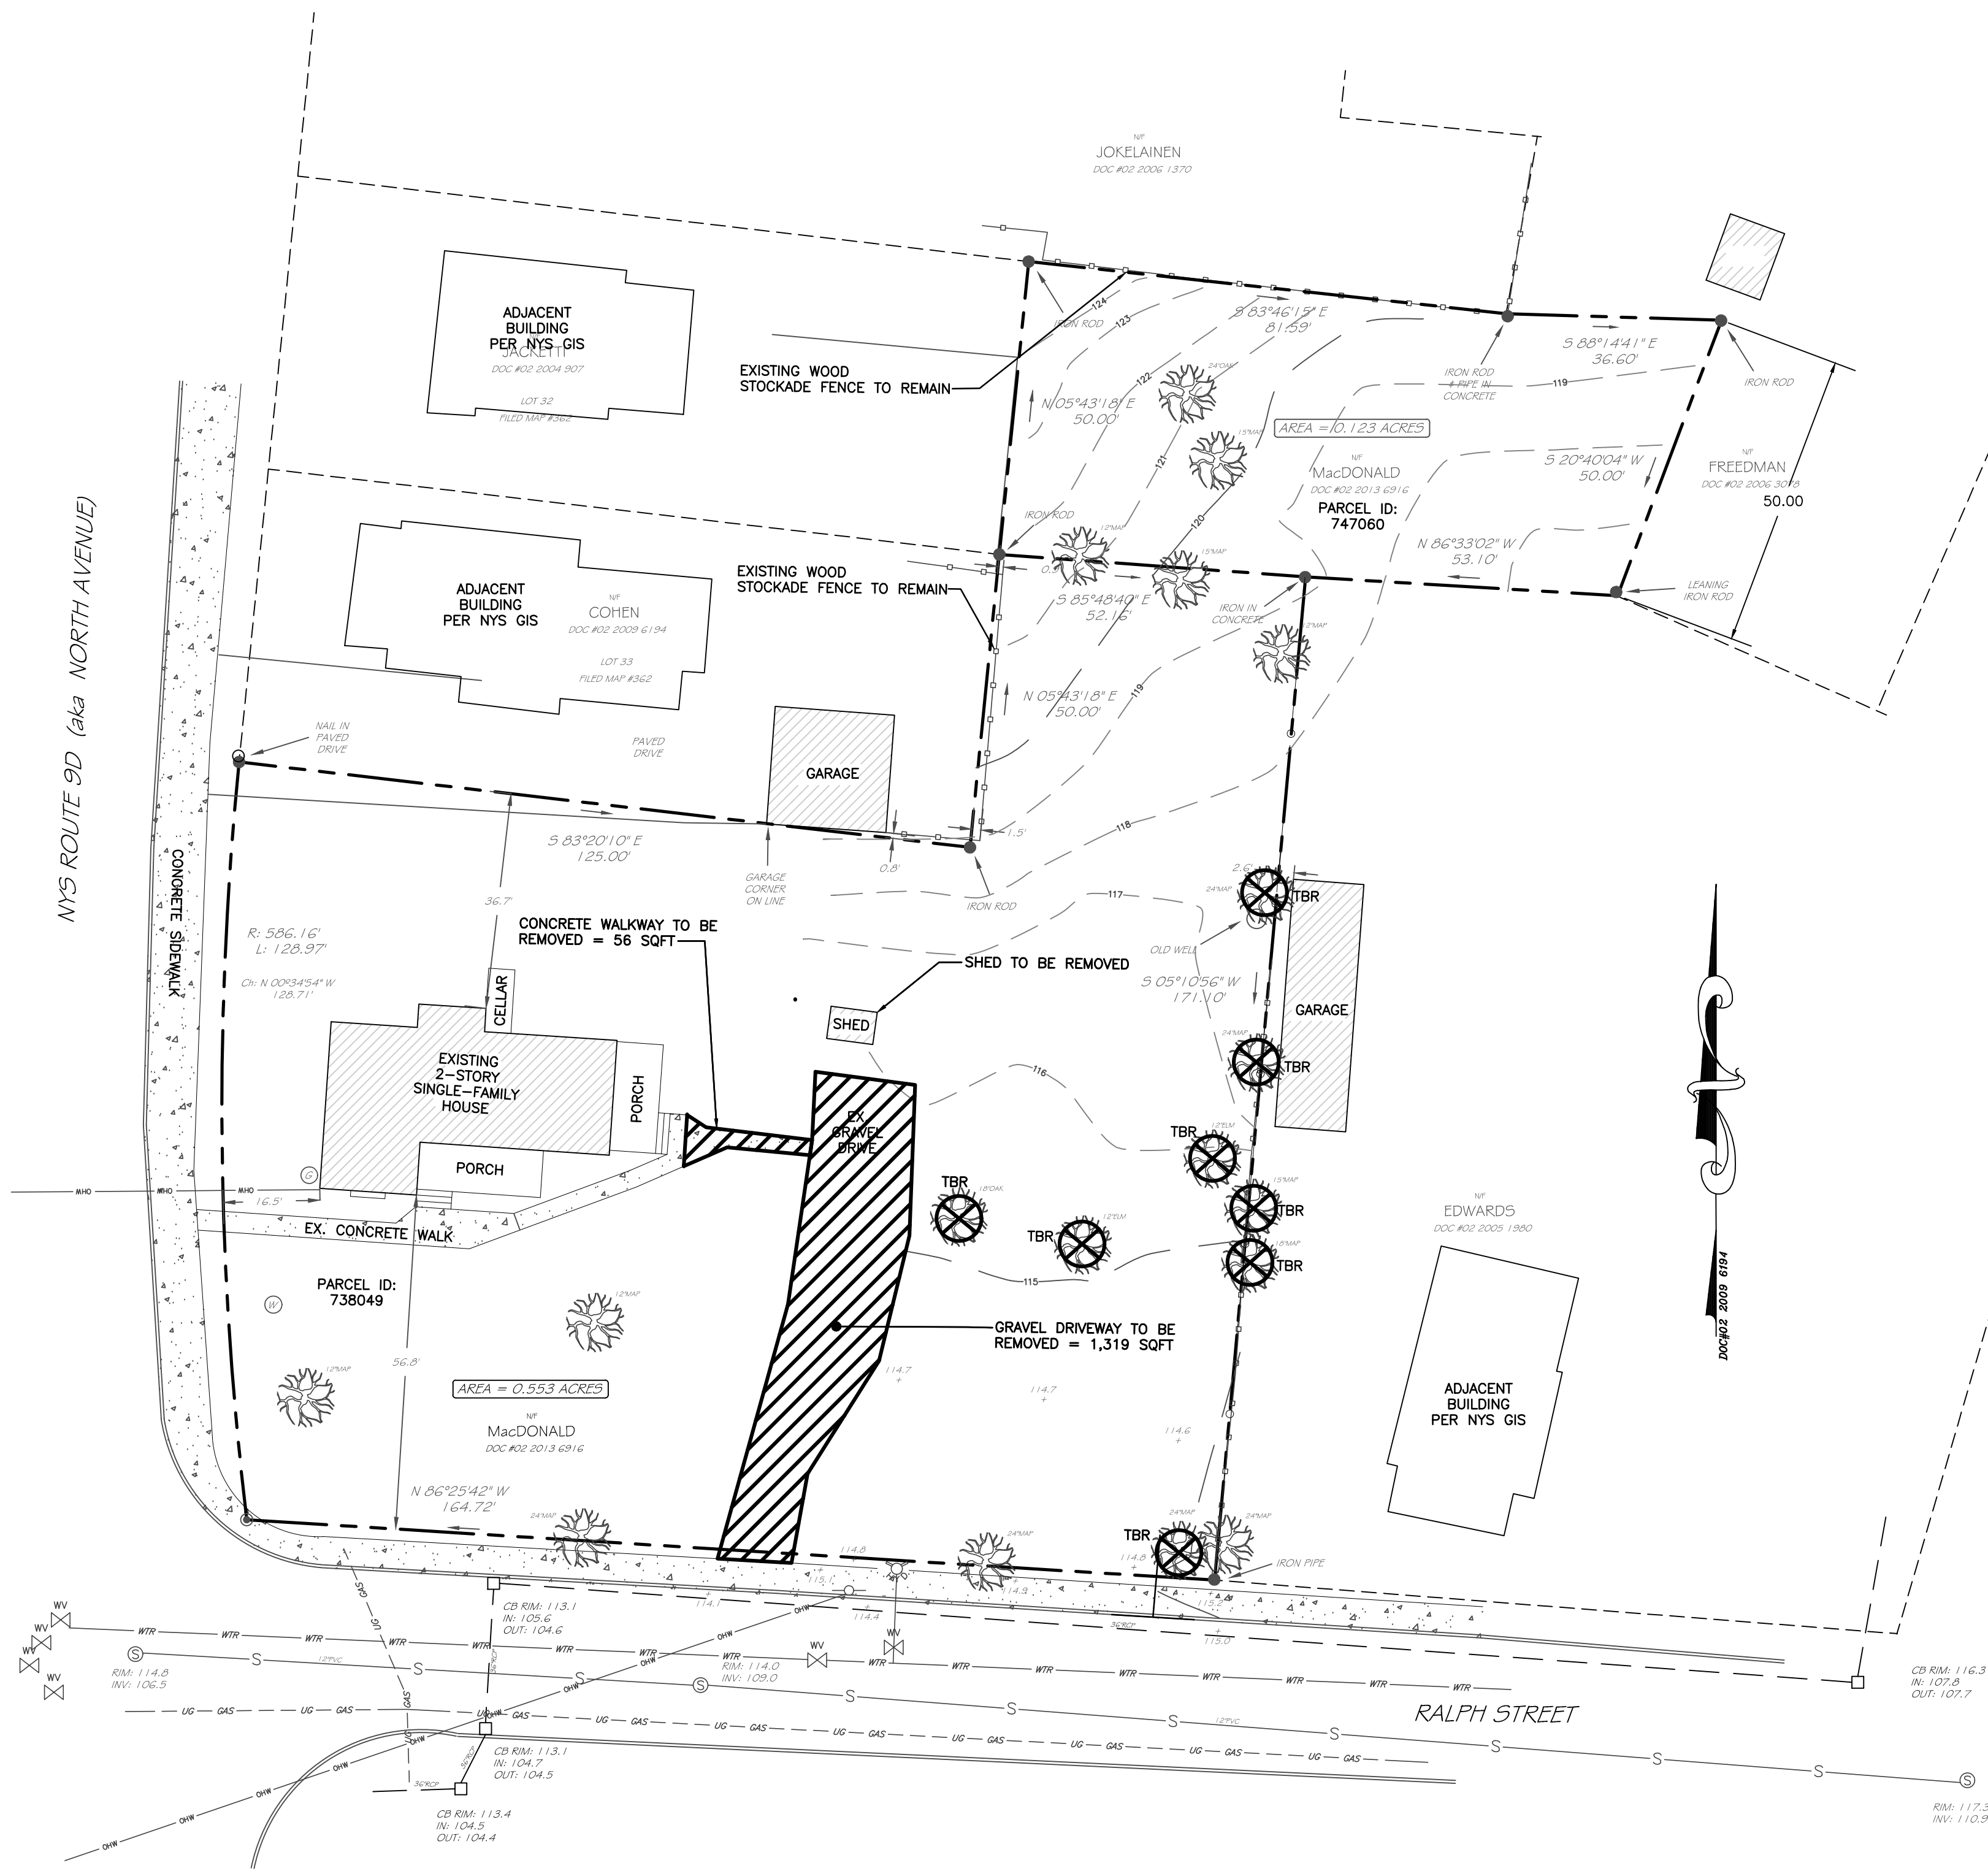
N/F
JOKELAINEN
DOC #02 2006 1370

ADJACENT BUILDING PER NYS GIS
JACKETTI
DOC #02 2004 907
LOT 32
FILED MAP #362

EXISTING WOOD STOCKADE FENCE TO REMAIN

IRON ROD
124
123
122
121
120
119
S 83°46'15" E
81.59'
24"OAK
15"MAP
N 05°43'18" E
50.00'
AREA = 0.123 ACRES
N/F
MacDONALD
DOC #02 2013 6916
PARCEL ID:
747060
IRON ROD & PIPE IN CONCRETE
S 88°14'41" E
36.60'
IRON ROD
S 20°40'04" W
50.00'
N/F
FREEDMAN
DOC #02 2006 3078
50.00
N 86°33'02" W
53.10'
LEANING IRON ROD

ADJACENT BUILDING PER NYS GIS
N/F
COHEN
DOC #02 2009 6194
LOT 33
FILED MAP #362

EXISTING WOOD STOCKADE FENCE TO REMAIN
IRON ROD
12"MAP
15"MAP
S 85°48'40" E
52.16'
IRON IN CONCRETE
12"MAP
N 05°43'18" E
50.00'

NYS ROUTE 9D (aka NORTH AVENUE)
CONCRETE SIDEWALK

NAIL IN PAVED DRIVE
PAVED DRIVE
GARAGE
1.5'
118
S 83°20'10" E
125.00'
0.8'
GARAGE CORNER ON LINE
IRON ROD
117
2.6'
24"MAP
TBR
OLD WELL

36.7'
R: 586.16'
L: 128.97'
Ch: N 00°34'54" W
128.71'

CONCRETE WALKWAY TO BE REMOVED = 56 SQFT
SHED TO BE REMOVED
SHED
S 05°10'56" W
171.10'
GARAGE
24"MAP
TBR

CELLAR
EXISTING 2-STORY SINGLE-FAMILY HOUSE
PORCH
PORCH
EX. GRAVEL DRIVE
116
TBR
12"ELM
15"MAP
TBR
18"MAP
TBR
MHO
16.5'
EX. CONCRETE WALK
TBR
18"OAK
TBR
12"ELM
115
N/F
EDWARDS
DOC #02 2005 1980

PARCEL ID:
738049
12"MAP
GRAVEL DRIVEWAY TO BE REMOVED = 1,319 SQFT
DOC#02 2009 6194
12"MAP
56.8'
114.7
114.7
114.6
AREA = 0.553 ACRES
N/F
MacDONALD
DOC #02 2013 6916
ADJACENT BUILDING PER NYS GIS

N 86°25'42" W
164.72'
24"MAP
114.8
24"MAP
TBR
24"MAP
24"MAP
114.8
IRON PIPE
115.1
114.9
115.2
114.1
114.4
115.0

CB RIM: 113.1
IN: 105.6
OUT: 104.6
WV
WV
WV
WTR
RIM: 114.8
INV: 106.5
12"PVC
WTR
RIM: 114.0
INV: 109.0
WV
OHW
UG GAS
S
RALPH STREET
12"PVC
CB RIM: 113.1
IN: 104.7
OUT: 104.5
36"RCP
CB RIM: 113.4
IN: 104.5
OUT: 104.4
CB RIM: 116.3
IN: 107.8
OUT: 107.7
RIM: 117.3
INV: 110.9